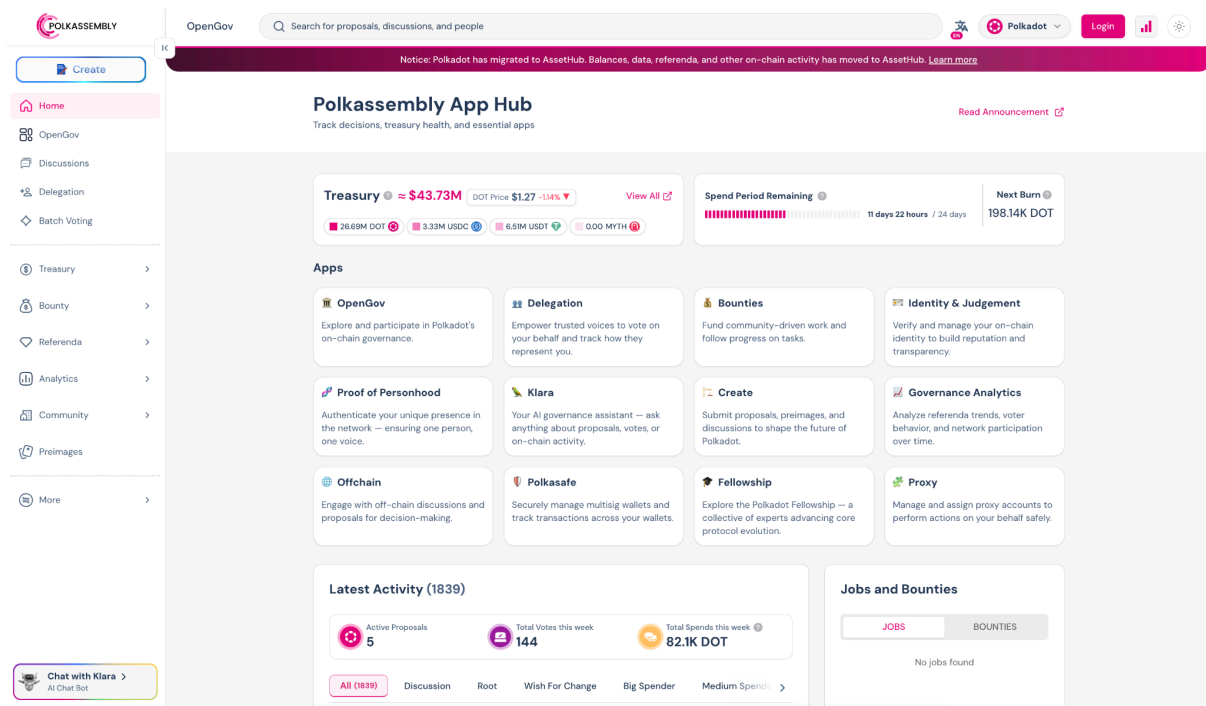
POLKASSEMBLY

OpenGov

Search for proposals, discussions, and people

EN

Polkadot

Login

Create

Home

OpenGov

Discussions

Delegation

Batch Voting

Treasury

Bounty

Referenda

Analytics

Community

Preimages

More

Chat with Klara
AI Chat Bot

Notice: Polkadot has migrated to AssetHub. Balances, data, referenda, and other on-chain activity has moved to AssetHub. Learn more

Polkassembly App Hub
Track decisions, treasury health, and essential apps

Read Announcement

Treasury ≈ $43.73M DOT Price $1.27 -1.14% View All

26.69M DOT 3.33M USDC 6.51M USDT 0.00 MYTH

Spend Period Remaining 11 days 22 hours / 24 days

Next Burn
198.14K DOT

Apps

OpenGov
Explore and participate in Polkadot's on-chain governance.

Delegation
Empower trusted voices to vote on your behalf and track how they represent you.

Bounties
Fund community-driven work and follow progress on tasks.

Identity & Judgement
Verify and manage your on-chain identity to build reputation and transparency.

Proof of Personhood
Authenticate your unique presence in the network — ensuring one person, one voice.

Klara
Your AI governance assistant — ask anything about proposals, votes, or on-chain activity.

Create
Submit proposals, preimages, and discussions to shape the future of Polkadot.

Governance Analytics
Analyze referenda trends, voter behavior, and network participation over time.

Offchain
Engage with off-chain discussions and proposals for decision-making.

Polkasafe
Securely manage multisig wallets and track transactions across your wallets.

Fellowship
Explore the Polkadot Fellowship — a collective of experts advancing core protocol evolution.

Proxy
Manage and assign proxy accounts to perform actions on your behalf safely.

Latest Activity (1839)

Active Proposals
5

Total Votes this week
144

Total Spends this week
82.1K DOT

All (1839) Discussion Root Wish For Change Big Spender Medium Spend

Jobs and Bounties

JOBS BOUNTIES

No jobs found